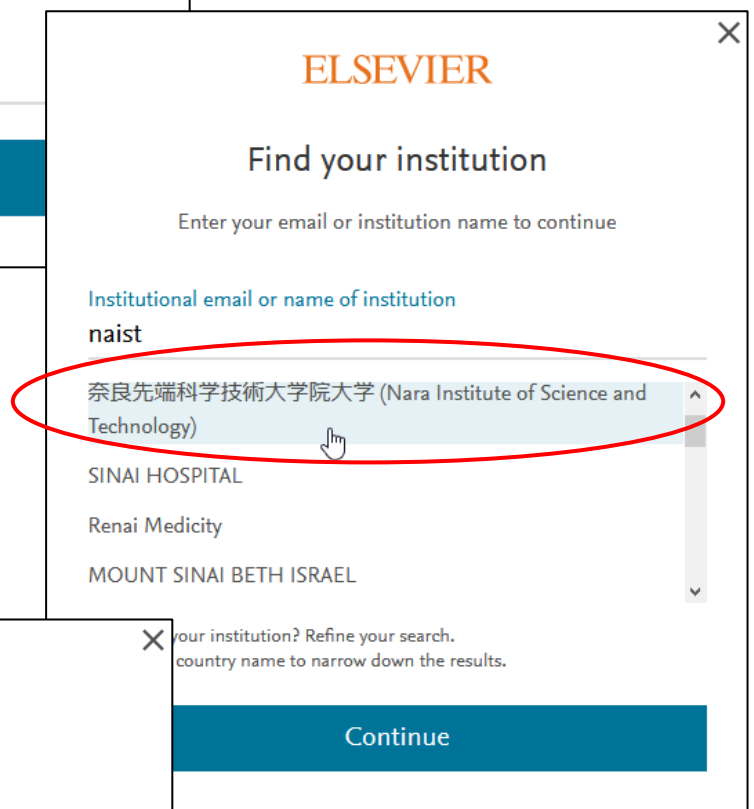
ELSEVIER

Find your institution

Enter your email or institution name to continue

Institutional email or name of institution
naist

奈良先端科学技術大学院大学 (Nara Institute of Science and Technology)

SINAI HOSPITAL

Renai Medicity

MOUNT SINAI BETH ISRAEL

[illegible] your institution? Refine your search.
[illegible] country name to narrow down the results.

Continue